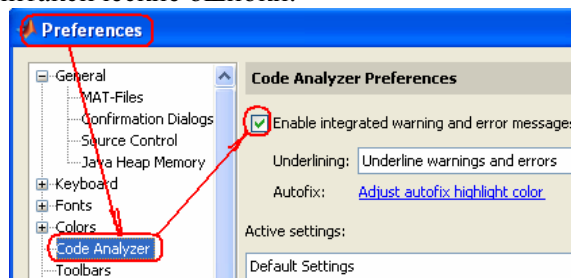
Preferences

General
MAT-Files
Confirmation Dialogs
Source Control
Java Heap Memory
Keyboard
Fonts
Colors
Code Analyzer
Toolbars

Code Analyzer Preferences

Enable integrated warning and error messages

Underlining: Underline warnings and errors

Autofix: Adjust autofix highlight color

Active settings:

Default Settings